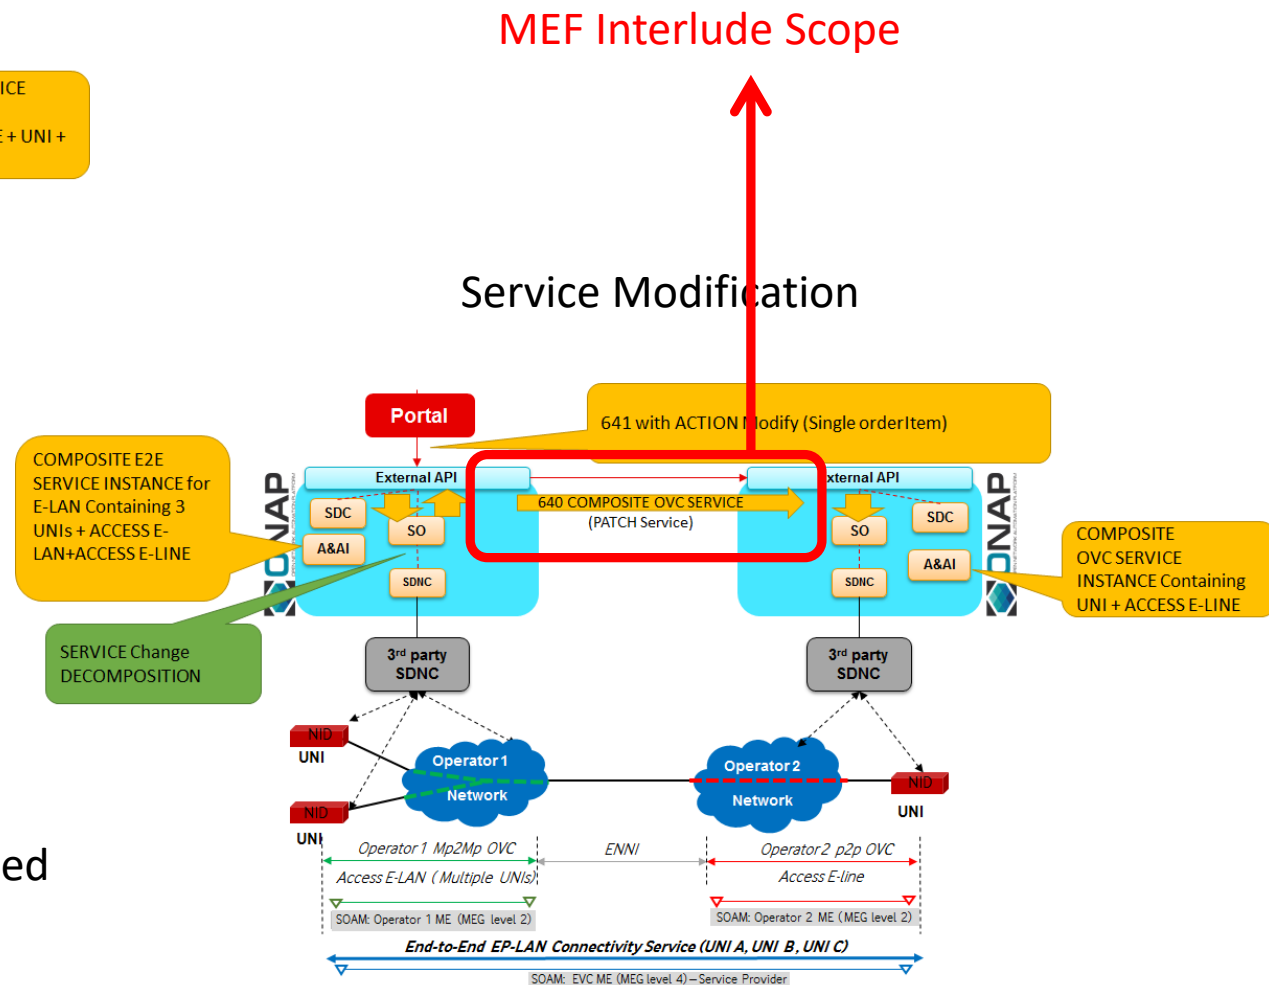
MEF Interlude Scope

ICE

E + UNI +

Service Modification

Portal

641 with ACTION Modify (Single orderItem)

COMPOSITE E2E SERVICE INSTANCE for E-LAN Containing 3 UNIs + ACCESS E-LAN+ACCESS E-LINE

External API

SDC

SO

A&AI

SDNC

ONAP

640 COMPOSITE OVC SERVICE
(PATCH Service)

xternal API

SO

SDC

A&AI

SDNC

ONAP

COMPOSITE OVC SERVICE INSTANCE Containing UNI + ACCESS E-LINE

SERVICE Change DECOMPOSITION

3rd party SDNC

3rd party SDNC

NID

UNI

NID

UNI

Operator 1 Network

Operator 2 Network

NID

UNI

ed

Operator 1 Mp2Mp OVC

Access E-LAN ( Multiple UNIs)

ENNI

Operator 2 p2p OVC

Access E-line

SOAM: Operator 1 ME (MEG level 2)

SOAM: Operator 2 ME (MEG level 2)

End-to-End EP-LAN Connectivity Service (UNI A, UNI B, UNI C)

SOAM: EVC ME (MEG level 4) – Service Provider